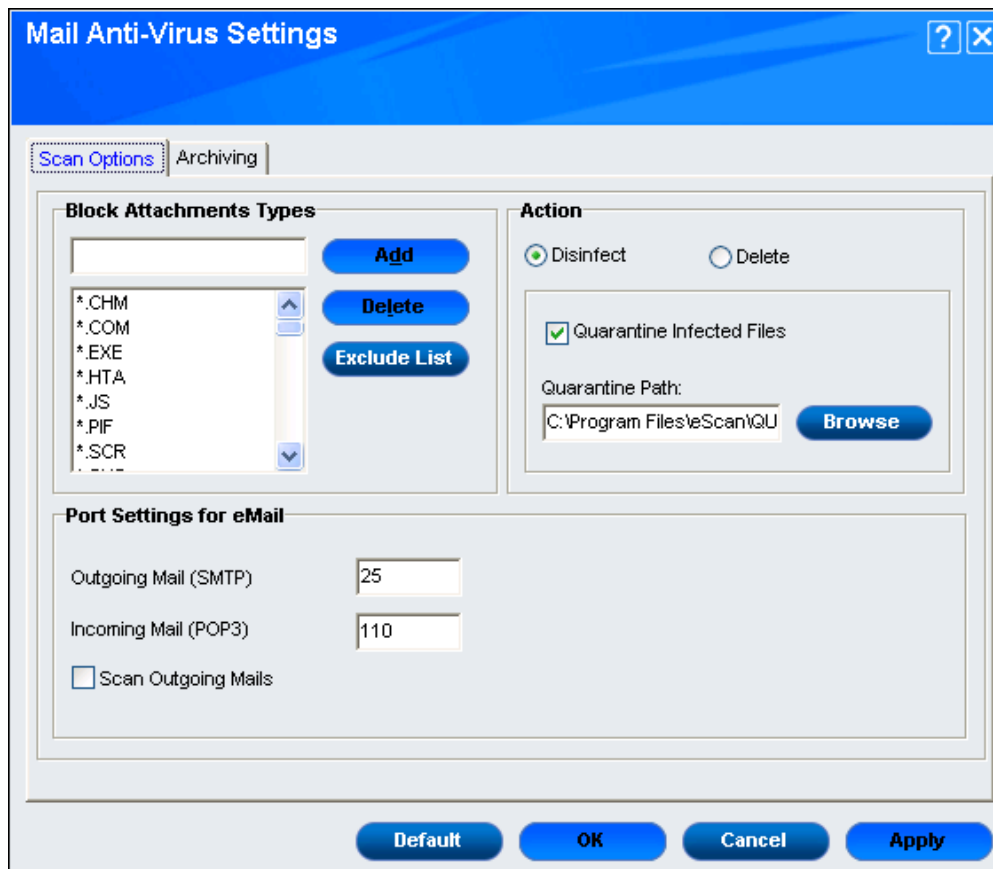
Mail Anti-Virus Settings

? X

Scan Options | Archiving

Block Attachments Types

Add

Delete

Exclude List

*.CHM
*.COM
*.EXE
*.HTA
*.JS
*.PIF
*.SCR
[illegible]

Action

Disinfect

Delete

Quarantine Infected Files

Quarantine Path:

C:\Program Files\eScan\QU

Browse

Port Settings for eMail

Outgoing Mail (SMTP) 25

Incoming Mail (POP3) 110

Scan Outgoing Mails

Default

OK

Cancel

Apply